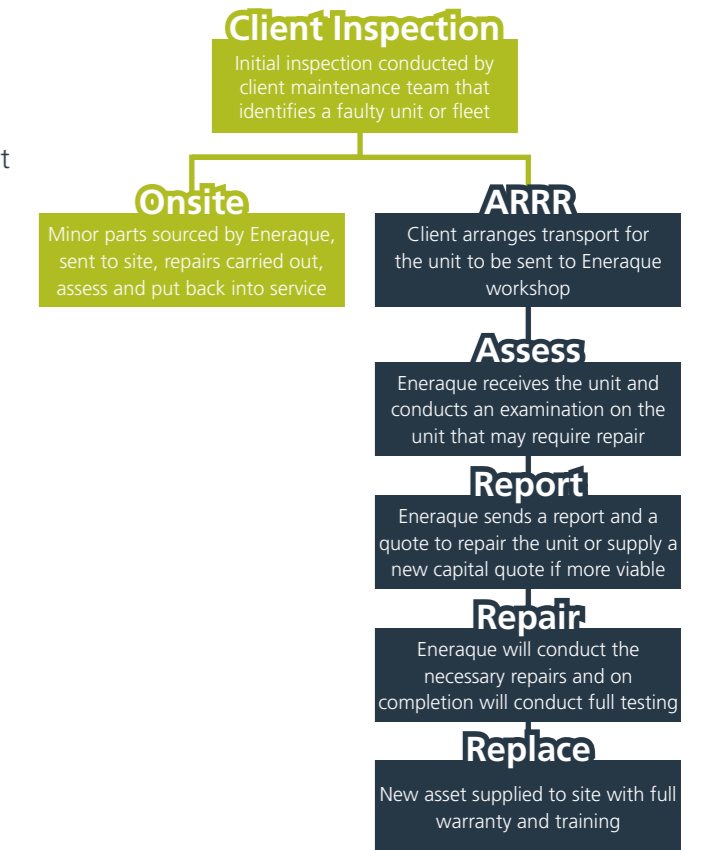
Client Inspection
Initial inspection conducted by client maintenance team that identifies a faulty unit or fleet

t

Onsite
Minor parts sourced by Eneraque, sent to site, repairs carried out, assess and put back into service

ARRR
Client arranges transport for the unit to be sent to Eneraque workshop

Assess
Eneraque receives the unit and conducts an examination on the unit that may require repair

Report
Eneraque sends a report and a quote to repair the unit or supply a new capital quote if more viable

Repair
Eneraque will conduct the necessary repairs and on completion will conduct full testing

Replace
New asset supplied to site with full warranty and training